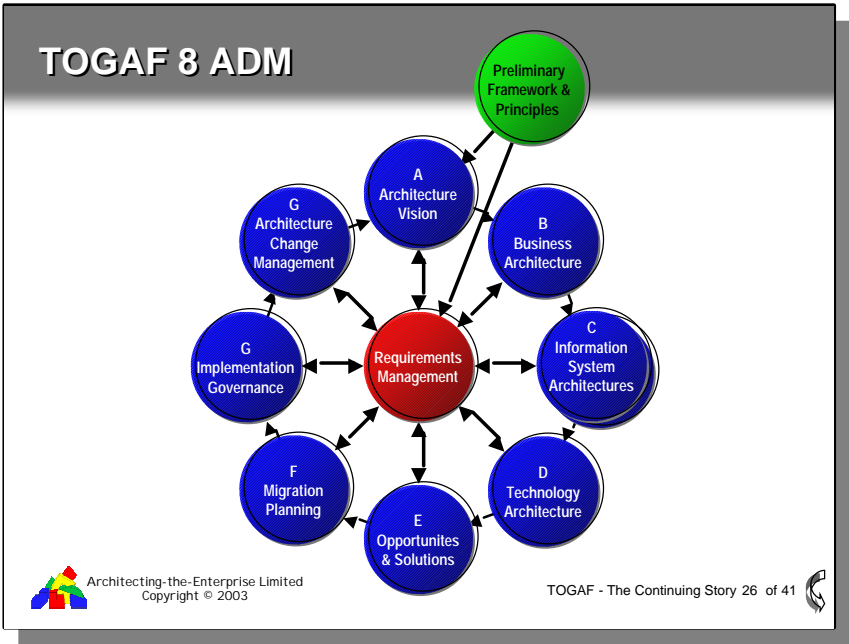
TOGAF 8 ADM

Preliminary Framework & Principles

A
Architecture Vision

B
Business Architecture

C
Information System Architectures

D
Technology Architecture

E
Opportunites & Solutions

F
Migration Planning

G
Implementation Governance

G
Architecture Change Management

Requirements Management

Architecting-the-Enterprise Limited
Copyright © 2003

TOGAF - The Continuing Story 26 of 41